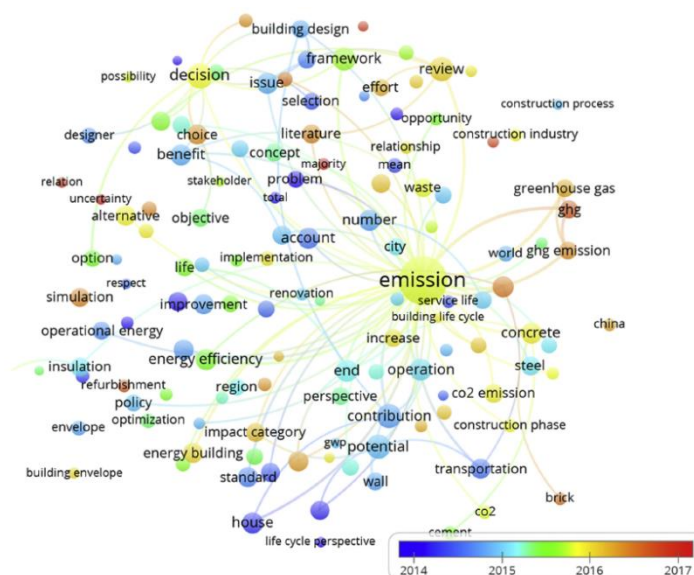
building design
decision
framework
possibility
issue
effort
review
selection
opportunity
construction process
designer
choice
literature
construction industry
benefit
concept
relationship
majority
mean
relation
uncertainty
stakeholder
problem
waste
greenhouse gas
total
ghg
alternative
objective
number
account
city
world
ghg emission
option
implementation
life
respect
emission
simulation
renovation
service life
improvement
building life cycle
china
operational energy
concrete
increase
energy efficiency
insulation
end
operation
steel
refurbishment
region
policy
co2 emission
perspective
optimization
envelope
contribution
construction phase
impact category
energy building
gwp
potential
standard
transportation
wall
building envelope
brick
house
co2
life cycle perspective
cement
2014
2015
2016
2017